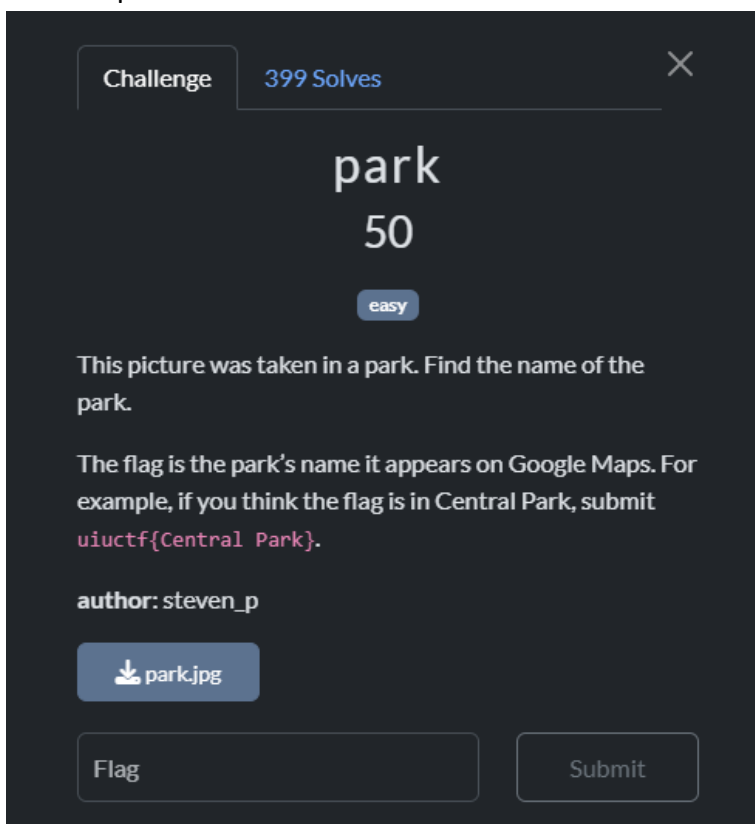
Challenge
399 Solves

park
50

easy

This picture was taken in a park. Find the name of the park.

The flag is the park's name it appears on Google Maps. For example, if you think the flag is in Central Park, submit uiuctf{Central Park}.

author: steven_p

park.jpg

Flag

Submit